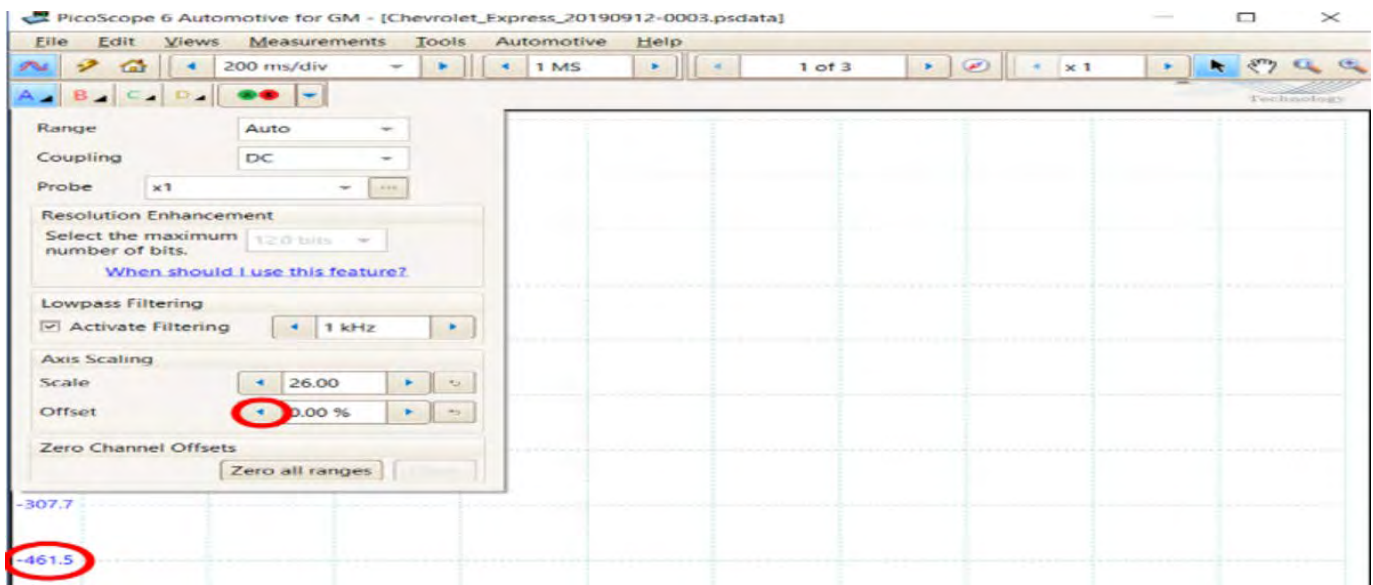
PicoScope 6 Automotive for GM - [Chevrolet_Express_20190912-0003.psdata]

File Edit Views Measurements Tools Automotive Help

200 ms/div
1 MS
1 of 3
x 1

A B C D

Technology

Range Auto
Coupling DC
Probe x1

Resolution Enhancement
Select the maximum number of bits. 12.0 bits
When should I use this feature?

Lowpass Filtering
Activate Filtering 1 kHz

Axis Scaling
Scale 26.00
Offset 0.00 %

Zero Channel Offsets
Zero all ranges

-307.7
-461.5